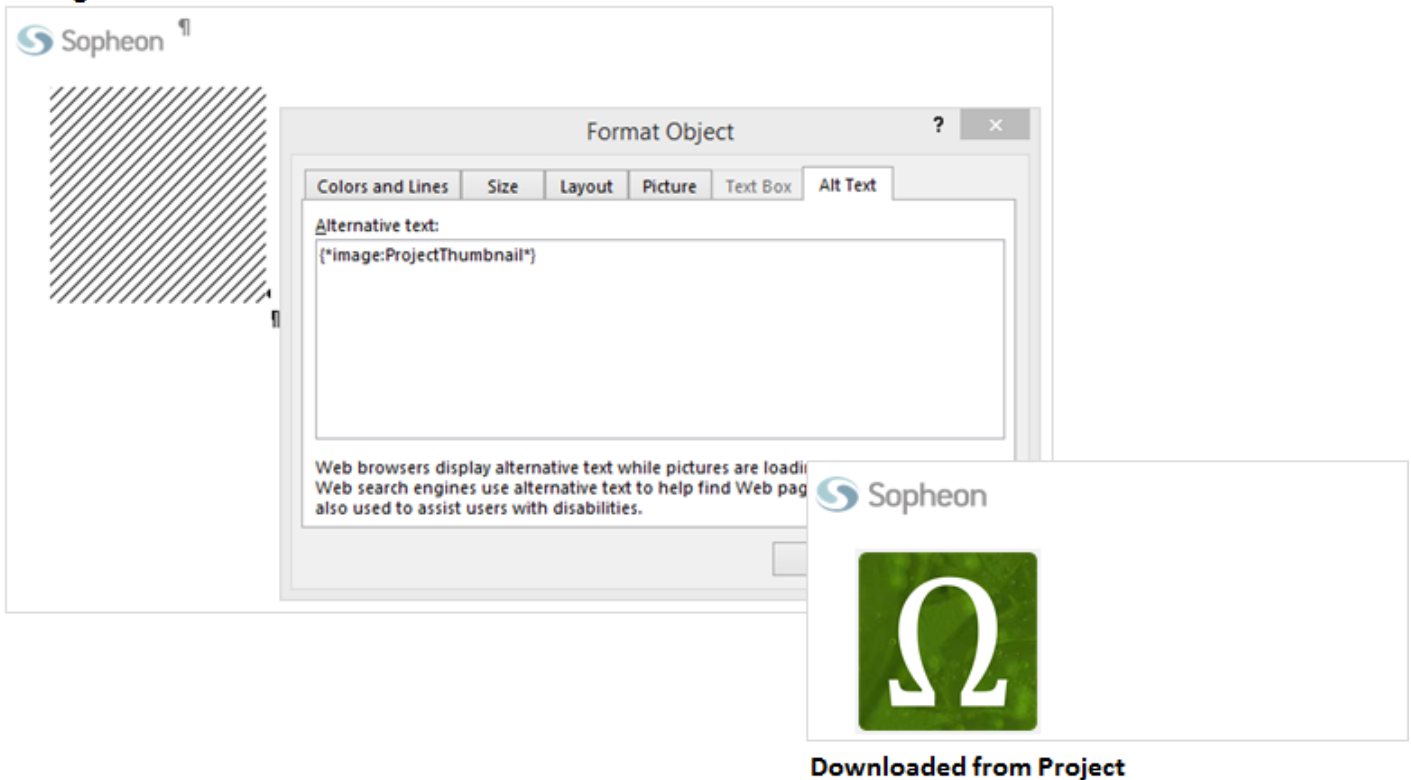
Sopheon ¶

¶

Format Object

?

×

Colors and Lines | Size | Layout | Picture | Text Box | Alt Text

Alternative text:

{*image:ProjectThumbnail*}

Web browsers display alternative text while pictures are loadi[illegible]
Web search engines use alternative text to help find Web pag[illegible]
also used to assist users with disabilities.

Sopheon

Ω

Downloaded from Project